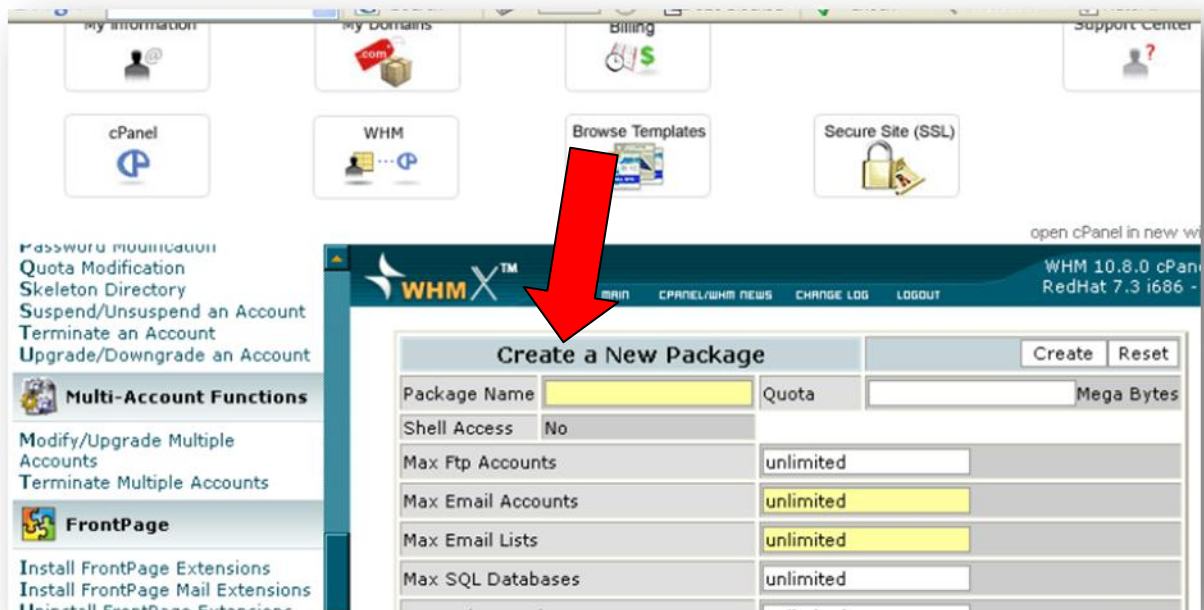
My Information

My Domains

Billing

Support Center

cPanel

WHM

Browse Templates

Secure Site (SSL)

open cPanel in new wi

Password Modification
Quota Modification
Skeleton Directory
Suspend/Unsuspend an Account
Terminate an Account
Upgrade/Downgrade an Account

Multi-Account Functions

Modify/Upgrade Multiple Accounts
Terminate Multiple Accounts

FrontPage

Install FrontPage Extensions
Install FrontPage Mail Extensions
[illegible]

WHMX™

MAIN CPANEL/WHM NEWS CHANGE LOG LOGOUT

WHM 10.8.0 cPan
RedHat 7.3 i686 -

| Create a New Package | | Create Reset | |
|---|---|---|---|
| Package Name | | Quota | Mega Bytes |
| Shell Access | No | | |
| Max Ftp Accounts | unlimited | | |
| Max Email Accounts | unlimited | | |
| Max Email Lists | unlimited | | |
| Max SQL Databases | unlimited | | |